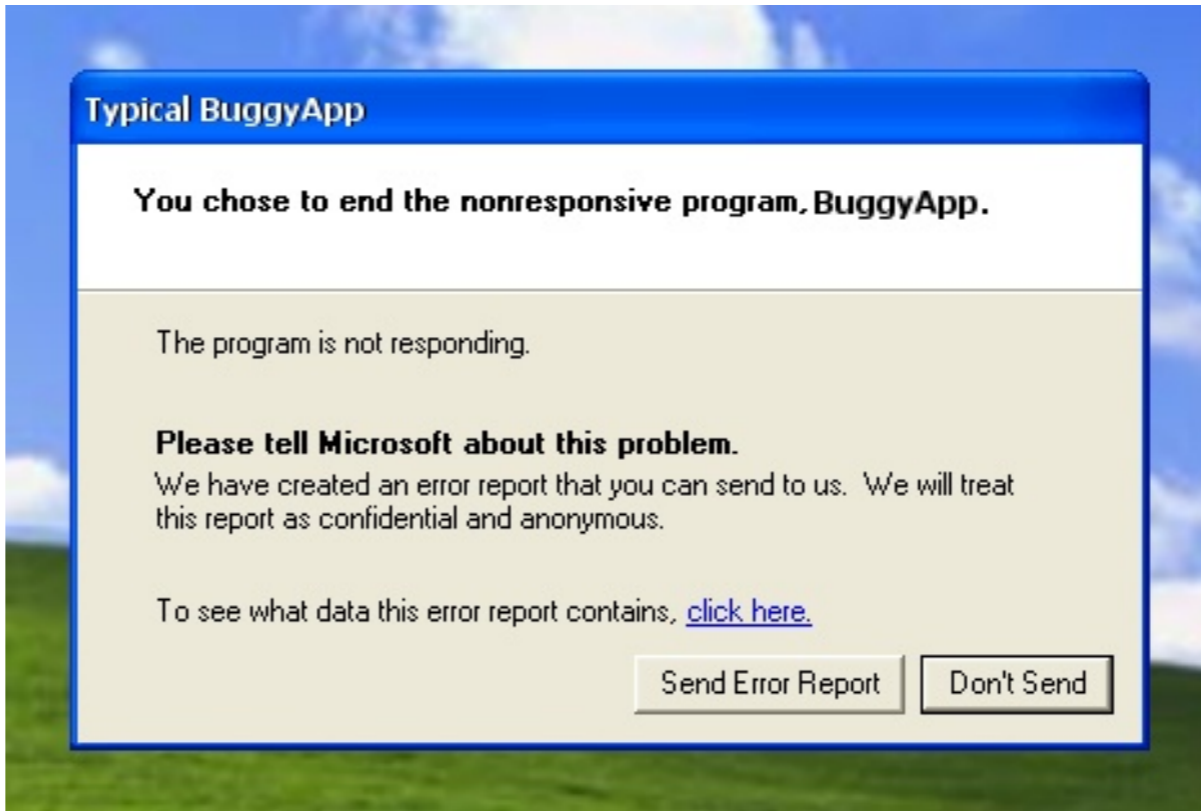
Typical BuggyApp

You chose to end the nonresponsive program, BuggyApp.

The program is not responding.

Please tell Microsoft about this problem.
We have created an error report that you can send to us. We will treat this report as confidential and anonymous.

To see what data this error report contains, click here.

Send Error Report

Don't Send